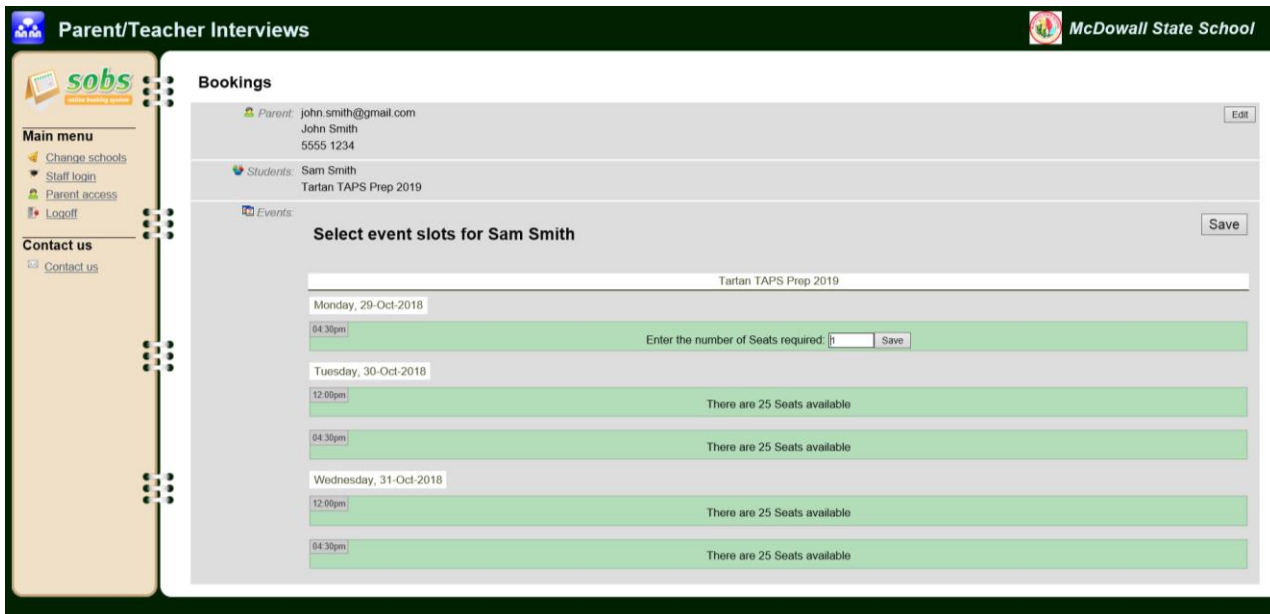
Parent/Teacher Interviews

McDowall State School

sobs
online booking system

Main menu
Change schools
Staff login
Parent access
Logoff

Contact us
Contact us

Bookings

Parent: john.smith@gmail.com
John Smith
5555 1234

Edit

Students: Sam Smith
Tartan TAPS Prep 2019

Events:

Select event slots for Sam Smith

Save

Tartan TAPS Prep 2019

Monday, 29-Oct-2018

04:30pm
Enter the number of Seats required: 1 Save

Tuesday, 30-Oct-2018

12:00pm
There are 25 Seats available

04:30pm
There are 25 Seats available

Wednesday, 31-Oct-2018

12:00pm
There are 25 Seats available

04:30pm
There are 25 Seats available